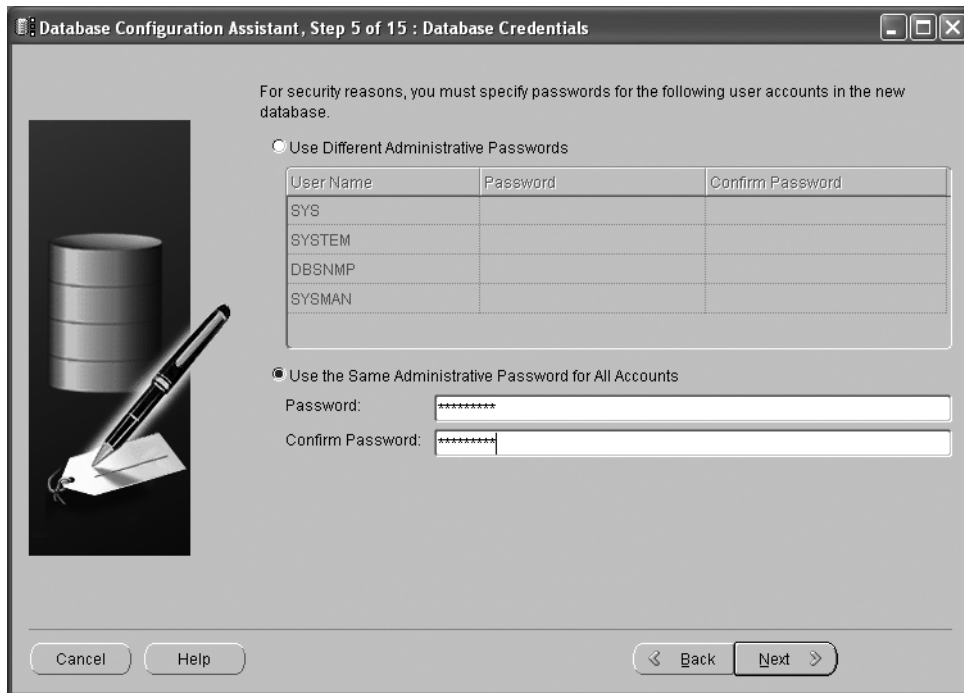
Database Configuration Assistant, Step 5 of 15 : Database Credentials

For security reasons, you must specify passwords for the following user accounts in the new database.

Use Different Administrative Passwords

| User Name | Password | Confirm Password |
|---|---|---|
| SYS | | |
| SYSTEM | | |
| DBSNMP | | |
| SYSMAN | | |

Use the Same Administrative Password for All Accounts

Password: *********

Confirm Password: *********

Cancel

Help

Back

Next